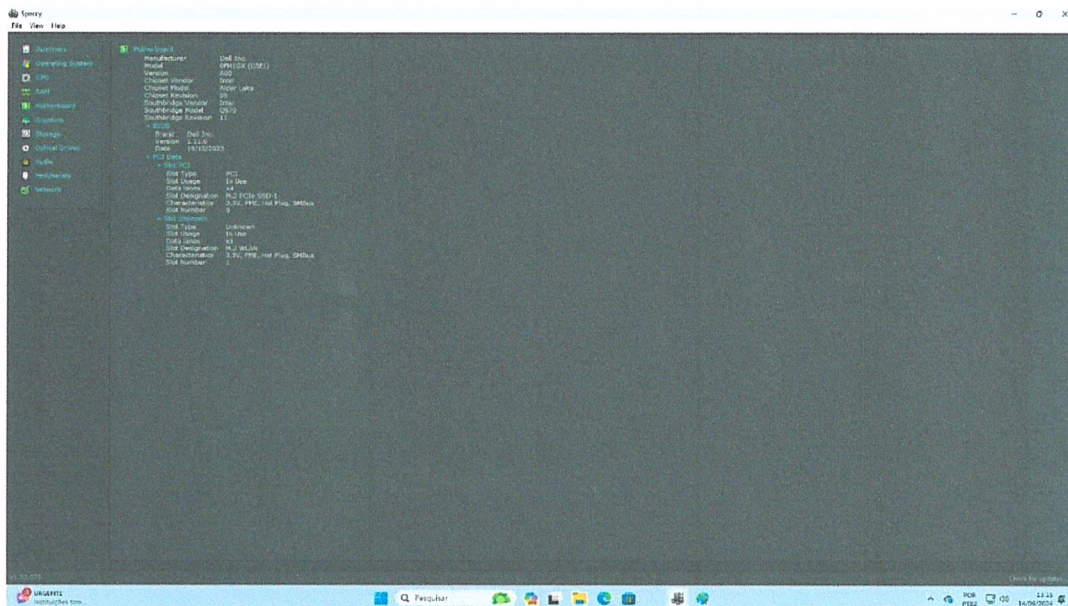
Speccy
File View Help

Summary
Operating System
CPU
RAM
Motherboard
Graphics
Storage
Optical Drives
Audio
Peripherals
Network

Motherboard
Manufacturer Dell Inc.
Model 0PH1DX (U3E1)
Version A00
Chipset Vendor Intel
Chipset Model Alder Lake
Chipset Revision 05
Southbridge Vendor Intel
Southbridge Model Q670
Southbridge Revision 11
BIOS
Brand Dell Inc.
Version 1.11.0
Date 19/12/2023
PCI Data
Slot PCI
Slot Type PCI
Slot Usage In Use
Data lanes x4
Slot Designation M.2 PCIe SSD-1
Characteristics 3.3V, PME, Hot Plug, SMBus
Slot Number 0
Slot Unknown
Slot Type Unknown
Slot Usage In Use
Data lanes x1
Slot Designation M.2 WLAN
Characteristics 3.3V, PME, Hot Plug, SMBus
Slot Number 1

v1.32.773
Check for updates...

URGENTE
Instruções tom...
Pesquisar
POR PTB2
13:15
14/06/2024